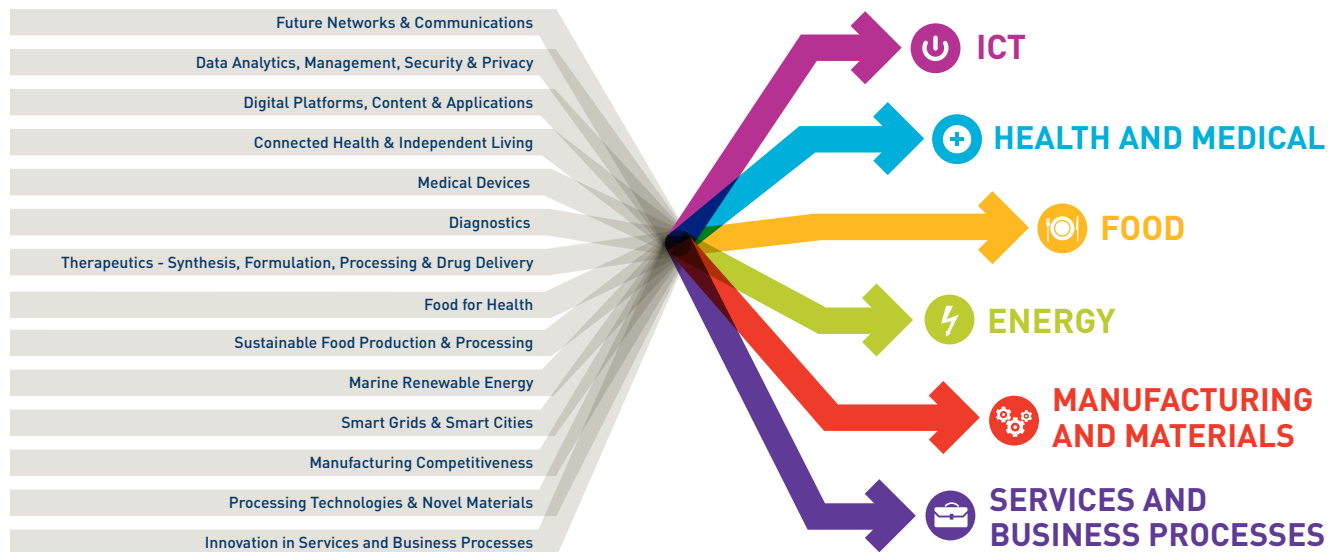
Future Networks & Communications
Data Analytics, Management, Security & Privacy
Digital Platforms, Content & Applications
Connected Health & Independent Living
Medical Devices
Diagnostics
Therapeutics - Synthesis, Formulation, Processing & Drug Delivery
Food for Health
Sustainable Food Production & Processing
Marine Renewable Energy
Smart Grids & Smart Cities
Manufacturing Competitiveness
Processing Technologies & Novel Materials
Innovation in Services and Business Processes

ICT
HEALTH AND MEDICAL
FOOD
ENERGY
MANUFACTURING AND MATERIALS
SERVICES AND BUSINESS PROCESSES